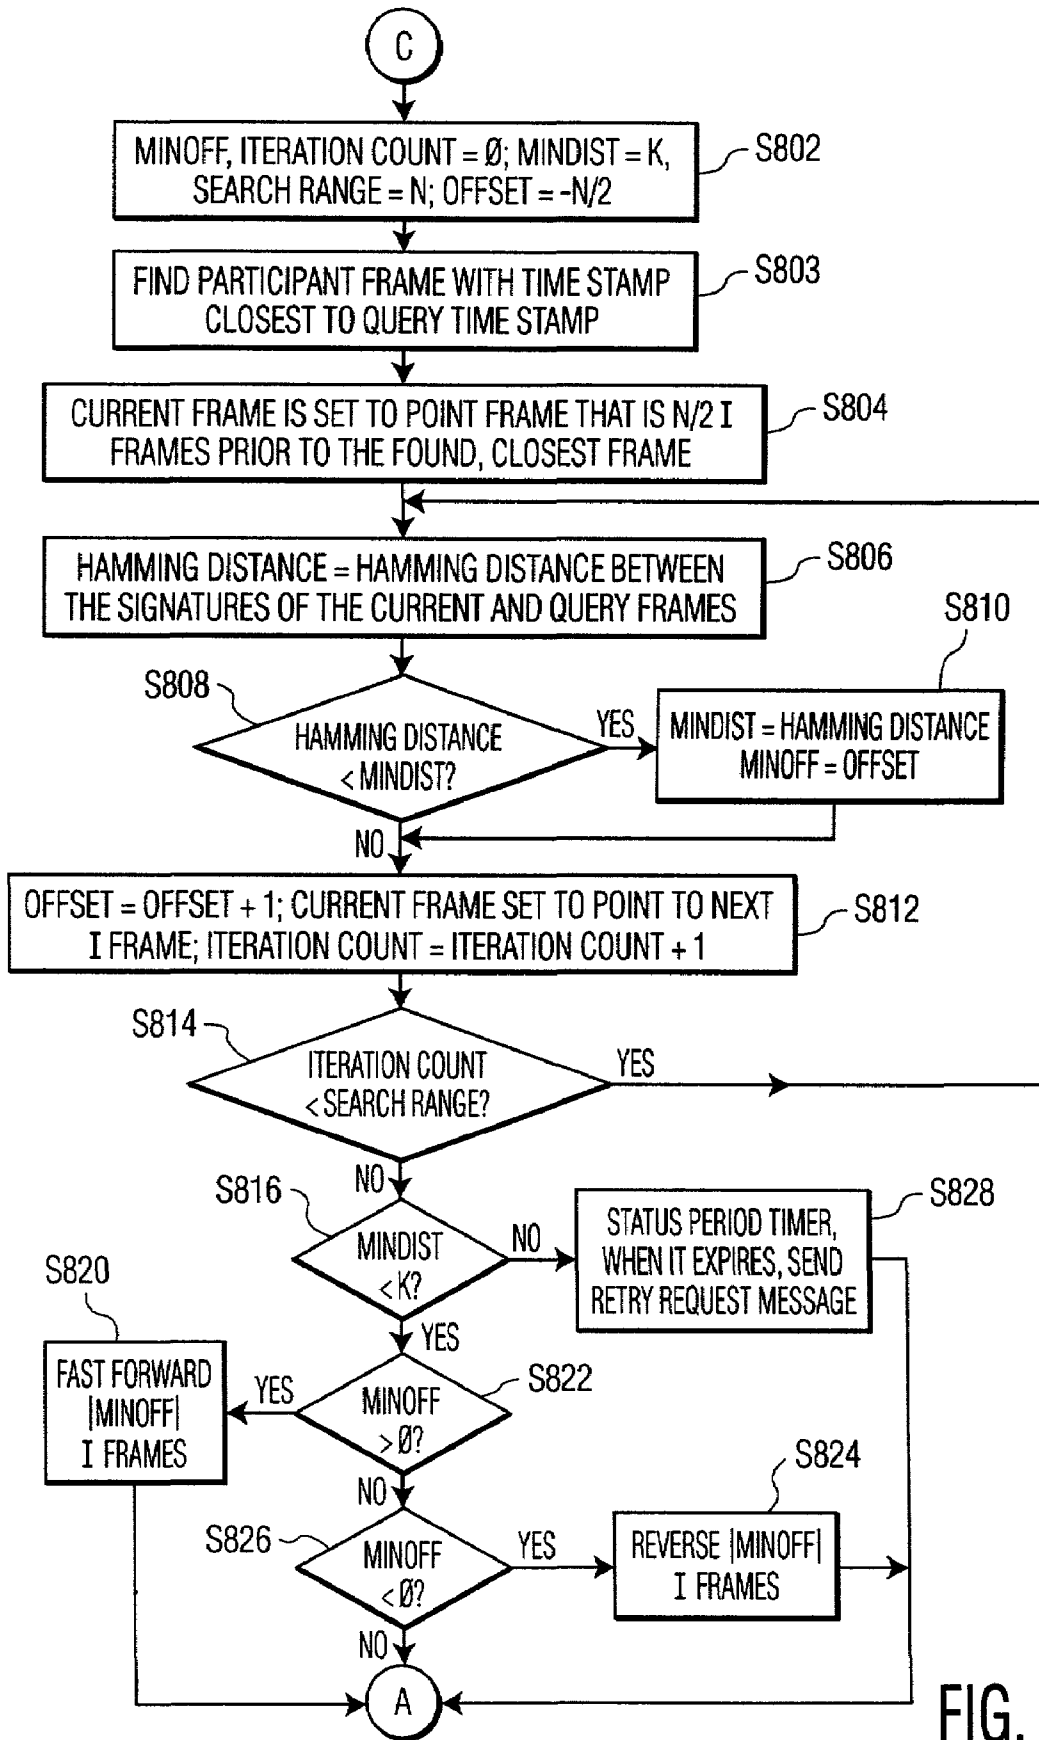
C

MINOFF, ITERATION COUNT = Ø; MINDIST = K, SEARCH RANGE = N; OFFSET = -N/2

S802

FIND PARTICIPANT FRAME WITH TIME STAMP CLOSEST TO QUERY TIME STAMP

S803

CURRENT FRAME IS SET TO POINT FRAME THAT IS N/2 I FRAMES PRIOR TO THE FOUND, CLOSEST FRAME

S804

HAMMING DISTANCE = HAMMING DISTANCE BETWEEN THE SIGNATURES OF THE CURRENT AND QUERY FRAMES

S806

S810

S808

HAMMING DISTANCE < MINDIST?

YES

MINDIST = HAMMING DISTANCE MINOFF = OFFSET

NO

OFFSET = OFFSET + 1; CURRENT FRAME SET TO POINT TO NEXT I FRAME; ITERATION COUNT = ITERATION COUNT + 1

S812

S814

ITERATION COUNT < SEARCH RANGE?

YES

NO

S816

MINDIST < K?

NO

STATUS PERIOD TIMER, WHEN IT EXPIRES, SEND RETRY REQUEST MESSAGE

S828

S820

YES

FAST FORWARD |MINOFF| I FRAMES

YES

MINOFF > Ø?

S822

NO

S824

S826

MINOFF < Ø?

YES

REVERSE |MINOFF| I FRAMES

NO

A

FIG.